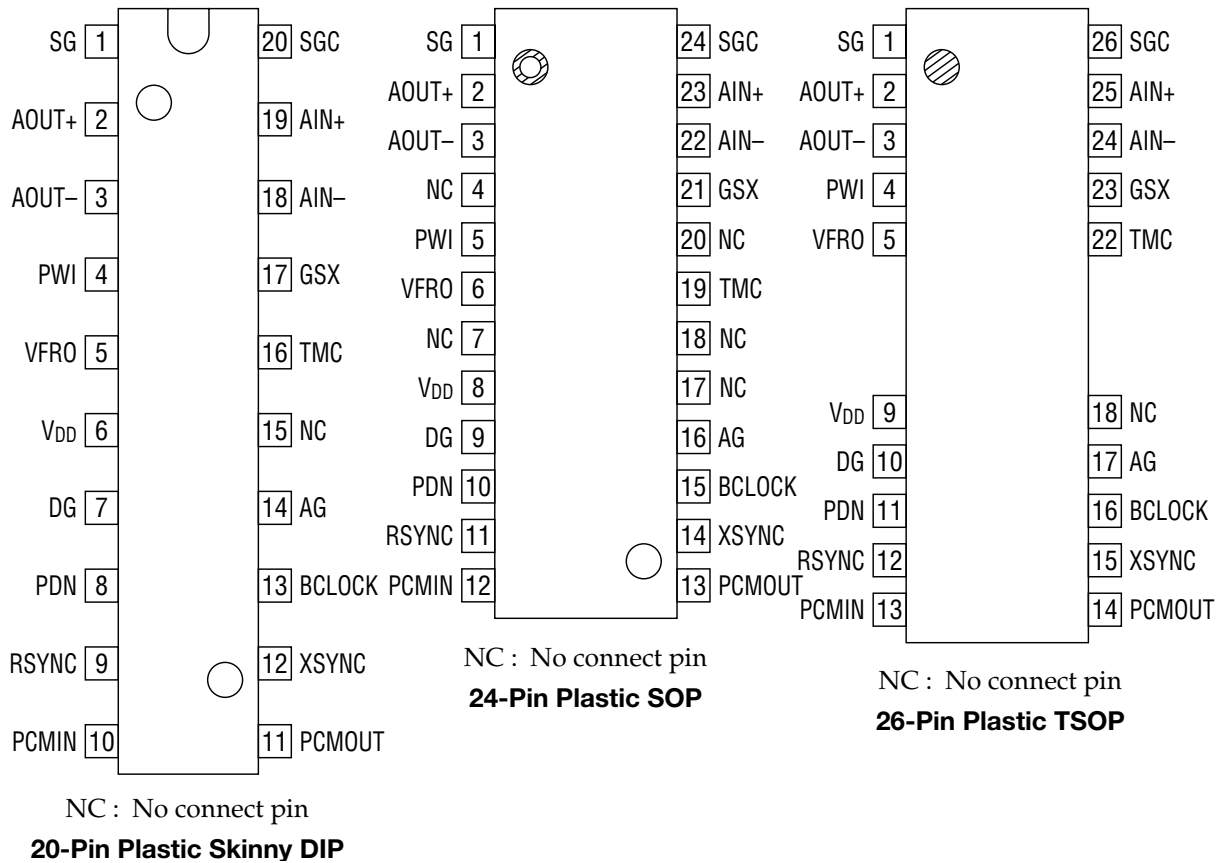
SG 1
AOUT+ 2
AOUT– 3
PWI 4
VFRO 5
$V_{DD}$ 6
DG 7
PDN 8
RSYNC 9
PCMIN 10

20 SGC
19 AIN+
18 AIN–
17 GSX
16 TMC
15 NC
14 AG
13 BCLOCK
12 XSYNC
11 PCMOUT

NC : No connect pin
20-Pin Plastic Skinny DIP

SG 1
AOUT+ 2
AOUT– 3
NC 4
PWI 5
VFRO 6
NC 7
$V_{DD}$ 8
DG 9
PDN 10
RSYNC 11
PCMIN 12

24 SGC
23 AIN+
22 AIN–
21 GSX
20 NC
19 TMC
18 NC
17 NC
16 AG
15 BCLOCK
14 XSYNC
13 PCMOUT

NC : No connect pin
24-Pin Plastic SOP

SG 1
AOUT+ 2
AOUT– 3
PWI 4
VFRO 5
$V_{DD}$ 9
DG 10
PDN 11
RSYNC 12
PCMIN 13

26 SGC
25 AIN+
24 AIN–
23 GSX
22 TMC
18 NC
17 AG
16 BCLOCK
15 XSYNC
14 PCMOUT

NC : No connect pin
26-Pin Plastic TSOP